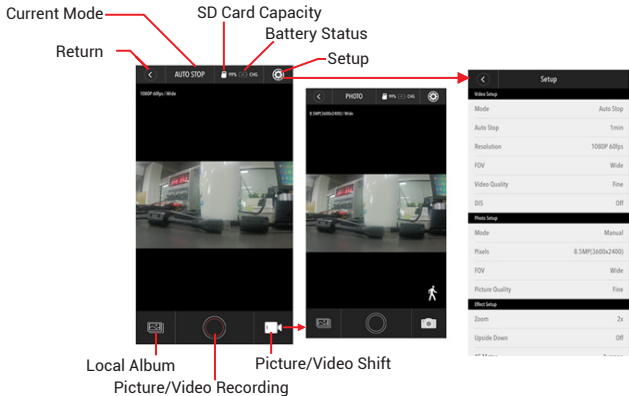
Current Mode
SD Card Capacity
Battery Status
Return
Setup

AUTO STOP
99%
CHG
1080P 60fps / Wide

PHOTO
99%
CHG
8.5MP(3600x2400) / Wide

Setup
Video Setup
Mode Auto Stop
Auto Stop 1min
Resolution 1080P 60fps
FOV Wide
Video Quality Fine
DIS Off
Photo Setup
Mode Manual
Pixels 8.5MP(3600x2400)
FOV Wide
Picture Quality Fine
Effect Setup
Zoom 2x
Upside Down Off
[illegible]

Local Album
Picture/Video Recording
Picture/Video Shift